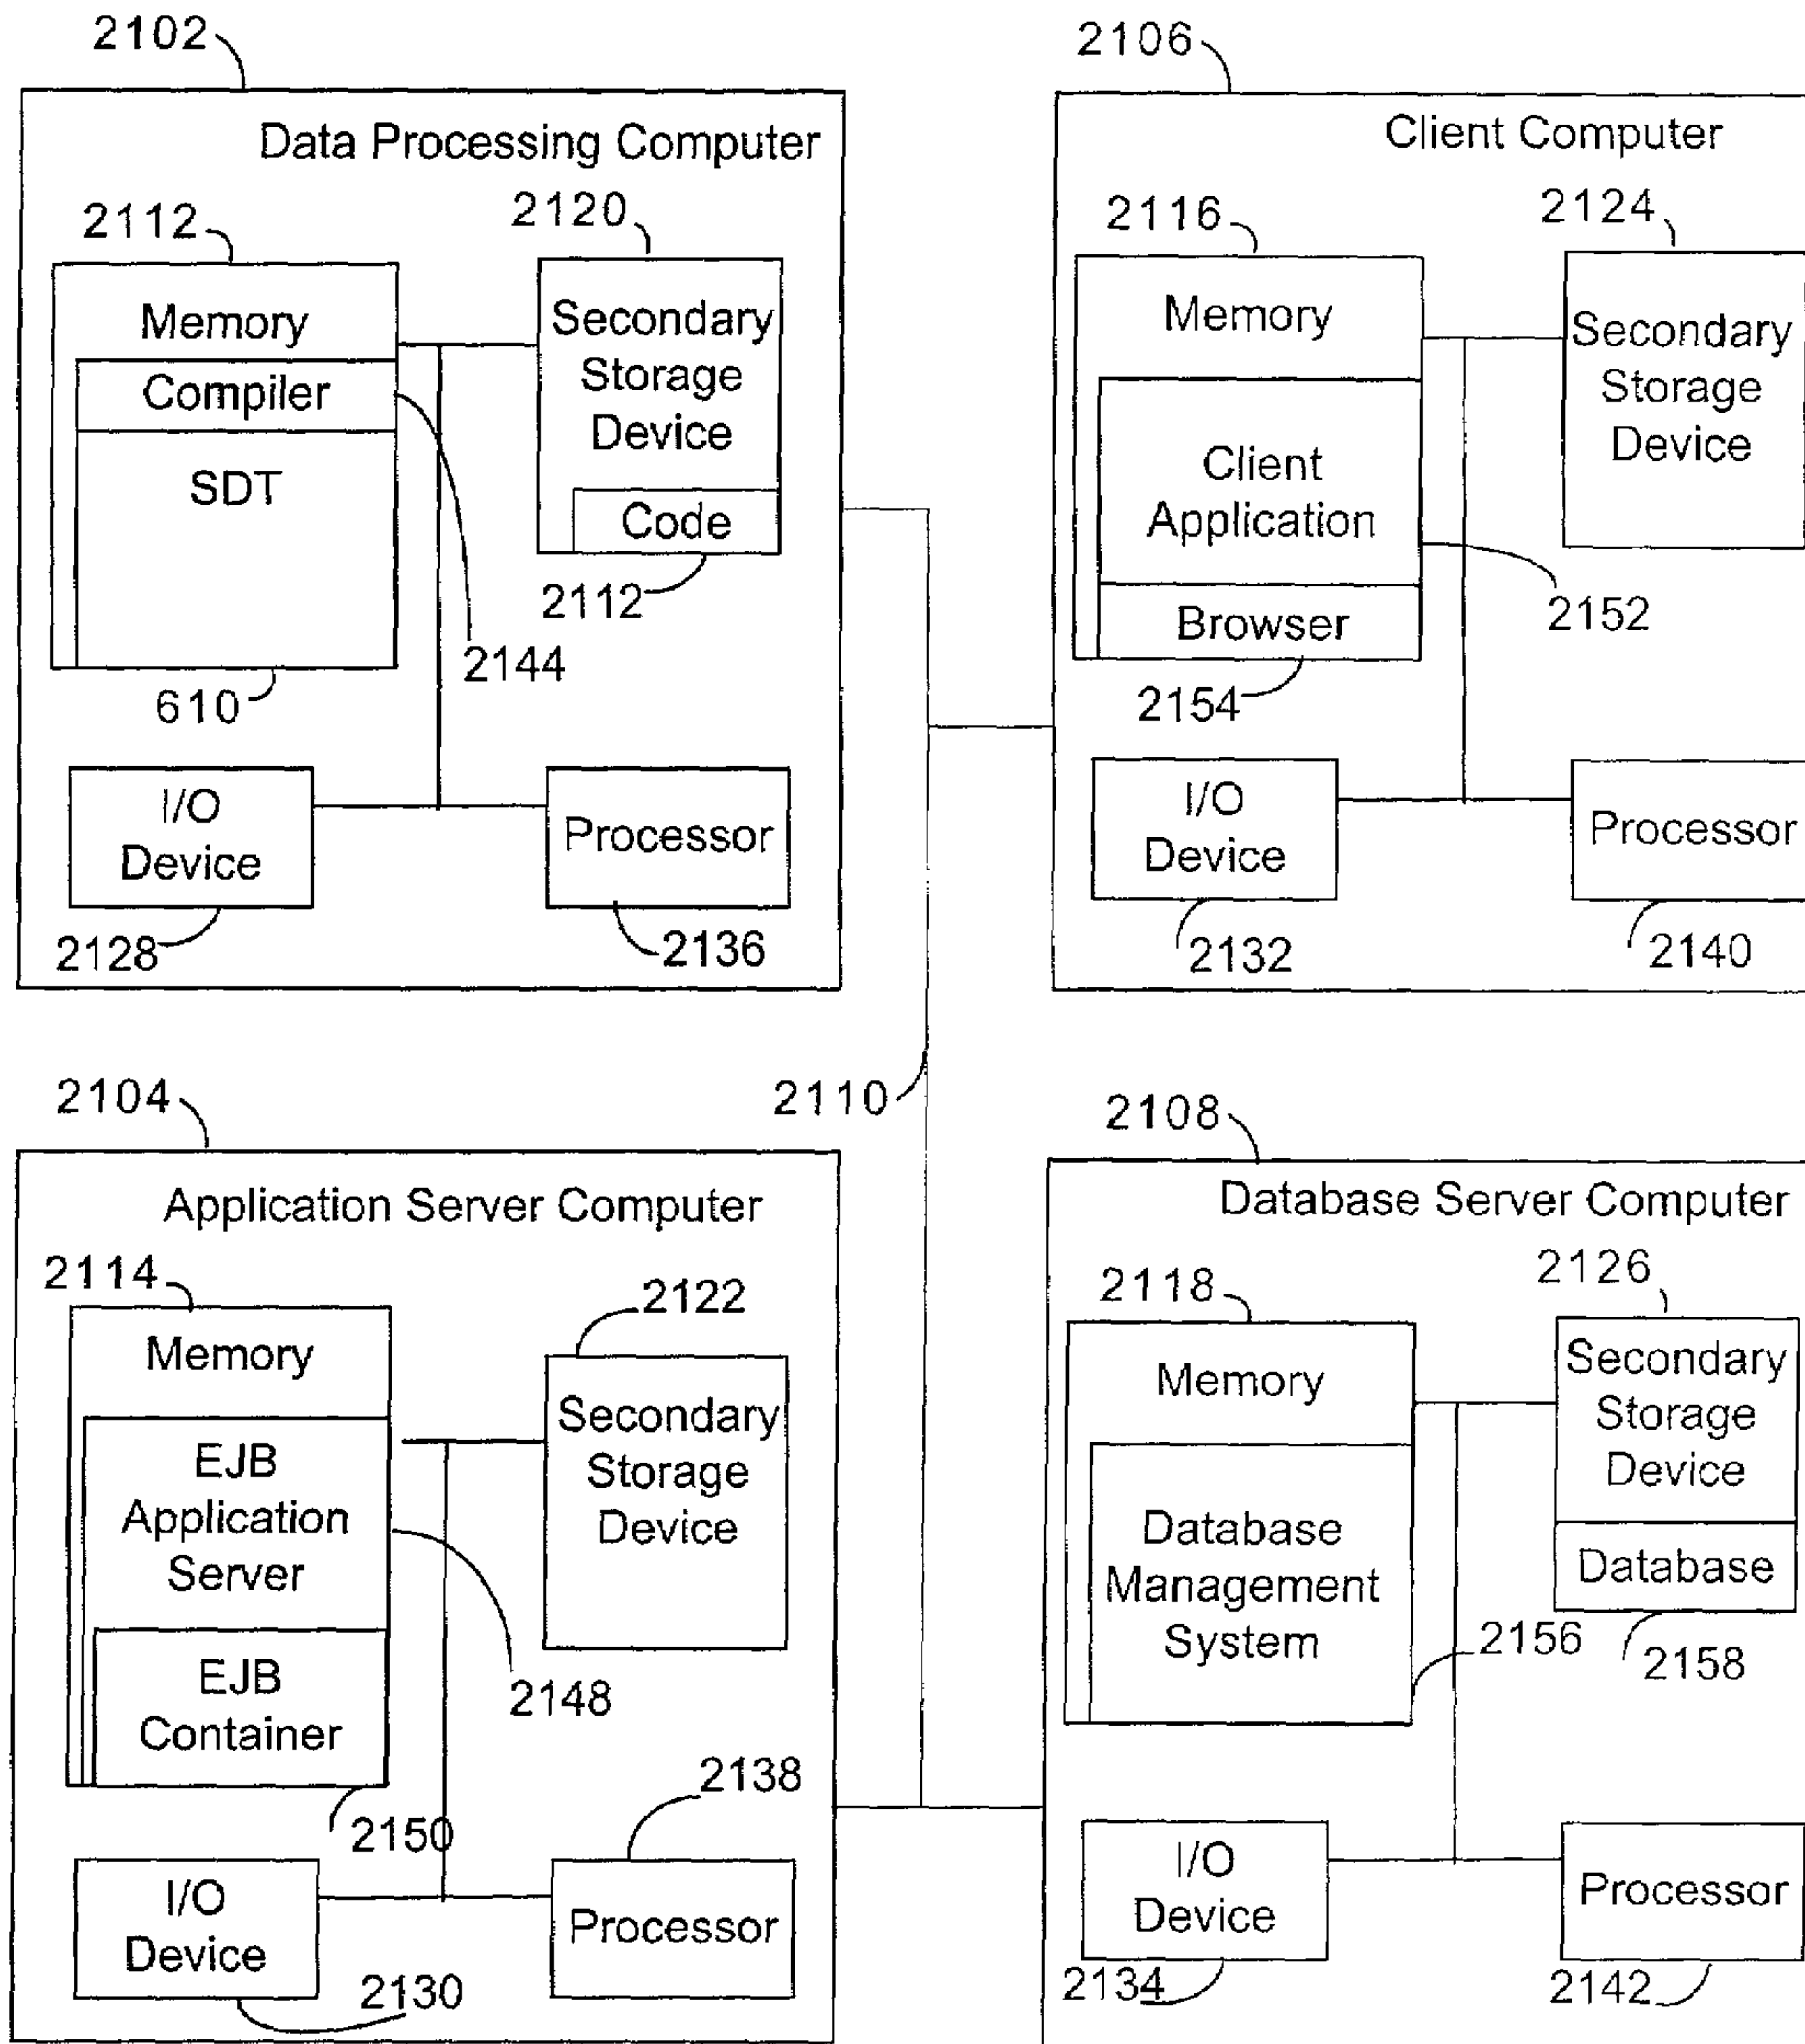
2102
Data Processing Computer
2112
Memory
Compiler
SDT
610
2120
Secondary Storage Device
Code
2112
2144
I/O Device
2128
Processor
2136

2106
Client Computer
2116
Memory
Client Application
Browser
2154
2124
Secondary Storage Device
2152
I/O Device
2132
Processor
2140

2110

2104
Application Server Computer
2114
Memory
EJB Application Server
EJB Container
2150
2122
Secondary Storage Device
2148
2138
I/O Device
2130
Processor

2108
Database Server Computer
2118
Memory
Database Management System
2156
2126
Secondary Storage Device
Database
2158
I/O Device
2134
Processor
2142